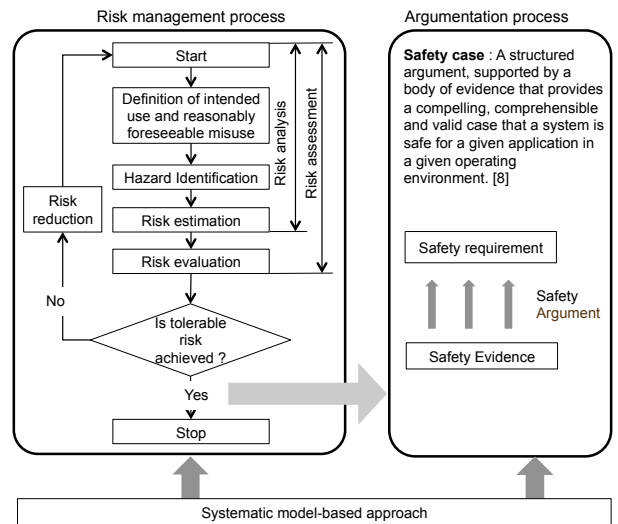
Risk management process

Start

Definition of intended use and reasonably foreseeable misuse

Hazard Identification

Risk estimation

Risk evaluation

Risk analysis

Risk assessment

Risk reduction

No

Is tolerable risk achieved ?

Yes

Stop

Argumentation process

**Safety case** : A structured argument, supported by a body of evidence that provides a compelling, comprehensible and valid case that a system is safe for a given application in a given operating environment. [8]

Safety requirement

Safety Argument

Safety Evidence

Systematic model-based approach